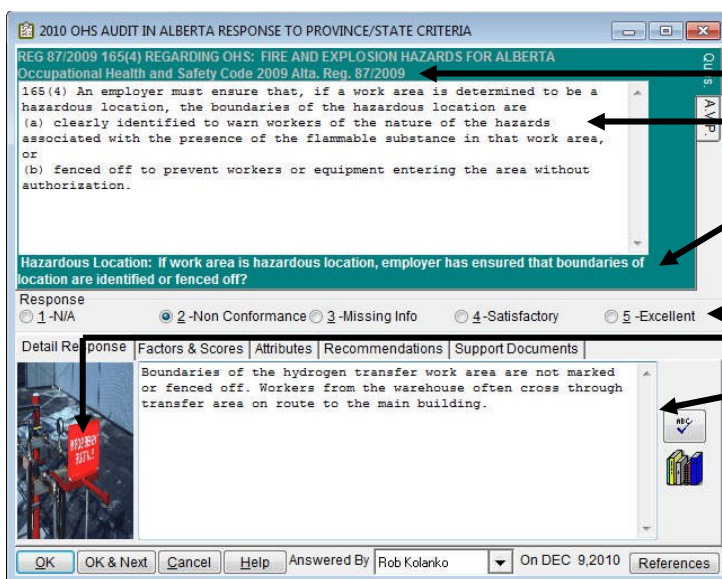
2010 OHS AUDIT IN ALBERTA RESPONSE TO PROVINCE/STATE CRITERIA

REG 87/2009 165(4) REGARDING OHS: FIRE AND EXPLOSION HAZARDS FOR ALBERTA
Occupational Health and Safety Code 2009 Alta. Reg. 87/2009

165(4) An employer must ensure that, if a work area is determined to be a hazardous location, the boundaries of the hazardous location are
(a) clearly identified to warn workers of the nature of the hazards associated with the presence of the flammable substance in that work area, or
(b) fenced off to prevent workers or equipment entering the area without authorization.

Hazardous Location: If work area is hazardous location, employer has ensured that boundaries of location are identified or fenced off?

Qu s.

A.V.P.

Response
1 -N/A
2 -Non Conformance
3 -Missing Info
4 -Satisfactory
5 -Excellent

Detail Response | Factors & Scores | Attributes | Recommendations | Support Documents

Boundaries of the hydrogen transfer work area are not marked or fenced off. Workers from the warehouse often cross through transfer area on route to the main building.

OK | OK & Next | Cancel | Help | Answered By Rob Kolanko | On DEC 9,2010 | References